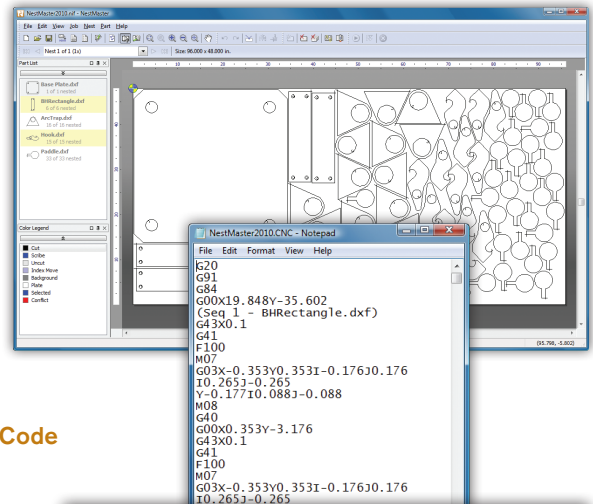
NestMaster2010.mf - NestMaster

File Edit View Job Nest Part Help

Nest 1 of 1 (1x)

Size: 96.000 x 48.000 in.

Part List

Base Plate.dxf
1 of 1 nested

BHRectangle.dxf
6 of 6 nested

ArcTrap.dxf
16 of 16 nested

Hook.dxf
15 of 15 nested

Paddle.dxf
33 of 33 nested

Color Legend

Cut
Scribe
Uncut
Index Move
Background
Plate
Selected
Conflict

(95.798, -5.802)

NestMaster2010.CNC - Notepad

File Edit Format View Help

G20
G91
G84
G00X19.848Y-35.602
(Seq 1 - BHRectangle.dxf)
G43X0.1
G41
F100
M07
G03X-0.353Y0.353I-0.176J0.176
I0.265J-0.265
Y-0.177I0.088J-0.088
M08
G40
G00X0.353Y-3.176
G43X0.1
G41
F100
M07
G03X-0.353Y0.353I-0.176J0.176
I0.265J-0.265

Code